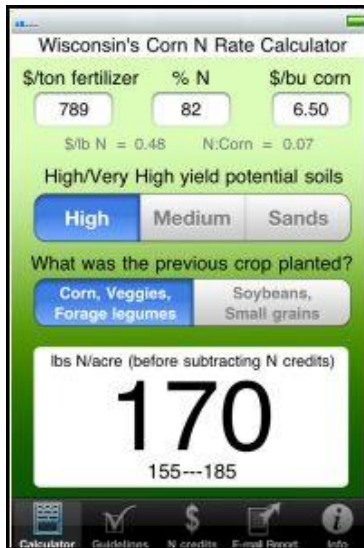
Wisconsin's Corn N Rate Calculator

$/ton fertilizer | % N | $/bu corn

789 | 82 | 6.50

$/lb N = 0.48 N:Corn = 0.07

High/Very High yield potential soils

High | Medium | Sands

What was the previous crop planted?

Corn, Veggies, Forage legumes | Soybeans, Small grains

lbs N/acre (before subtracting N credits)

170

155---185

Calculator | Guidelines | N credits | E-mail Report | Info